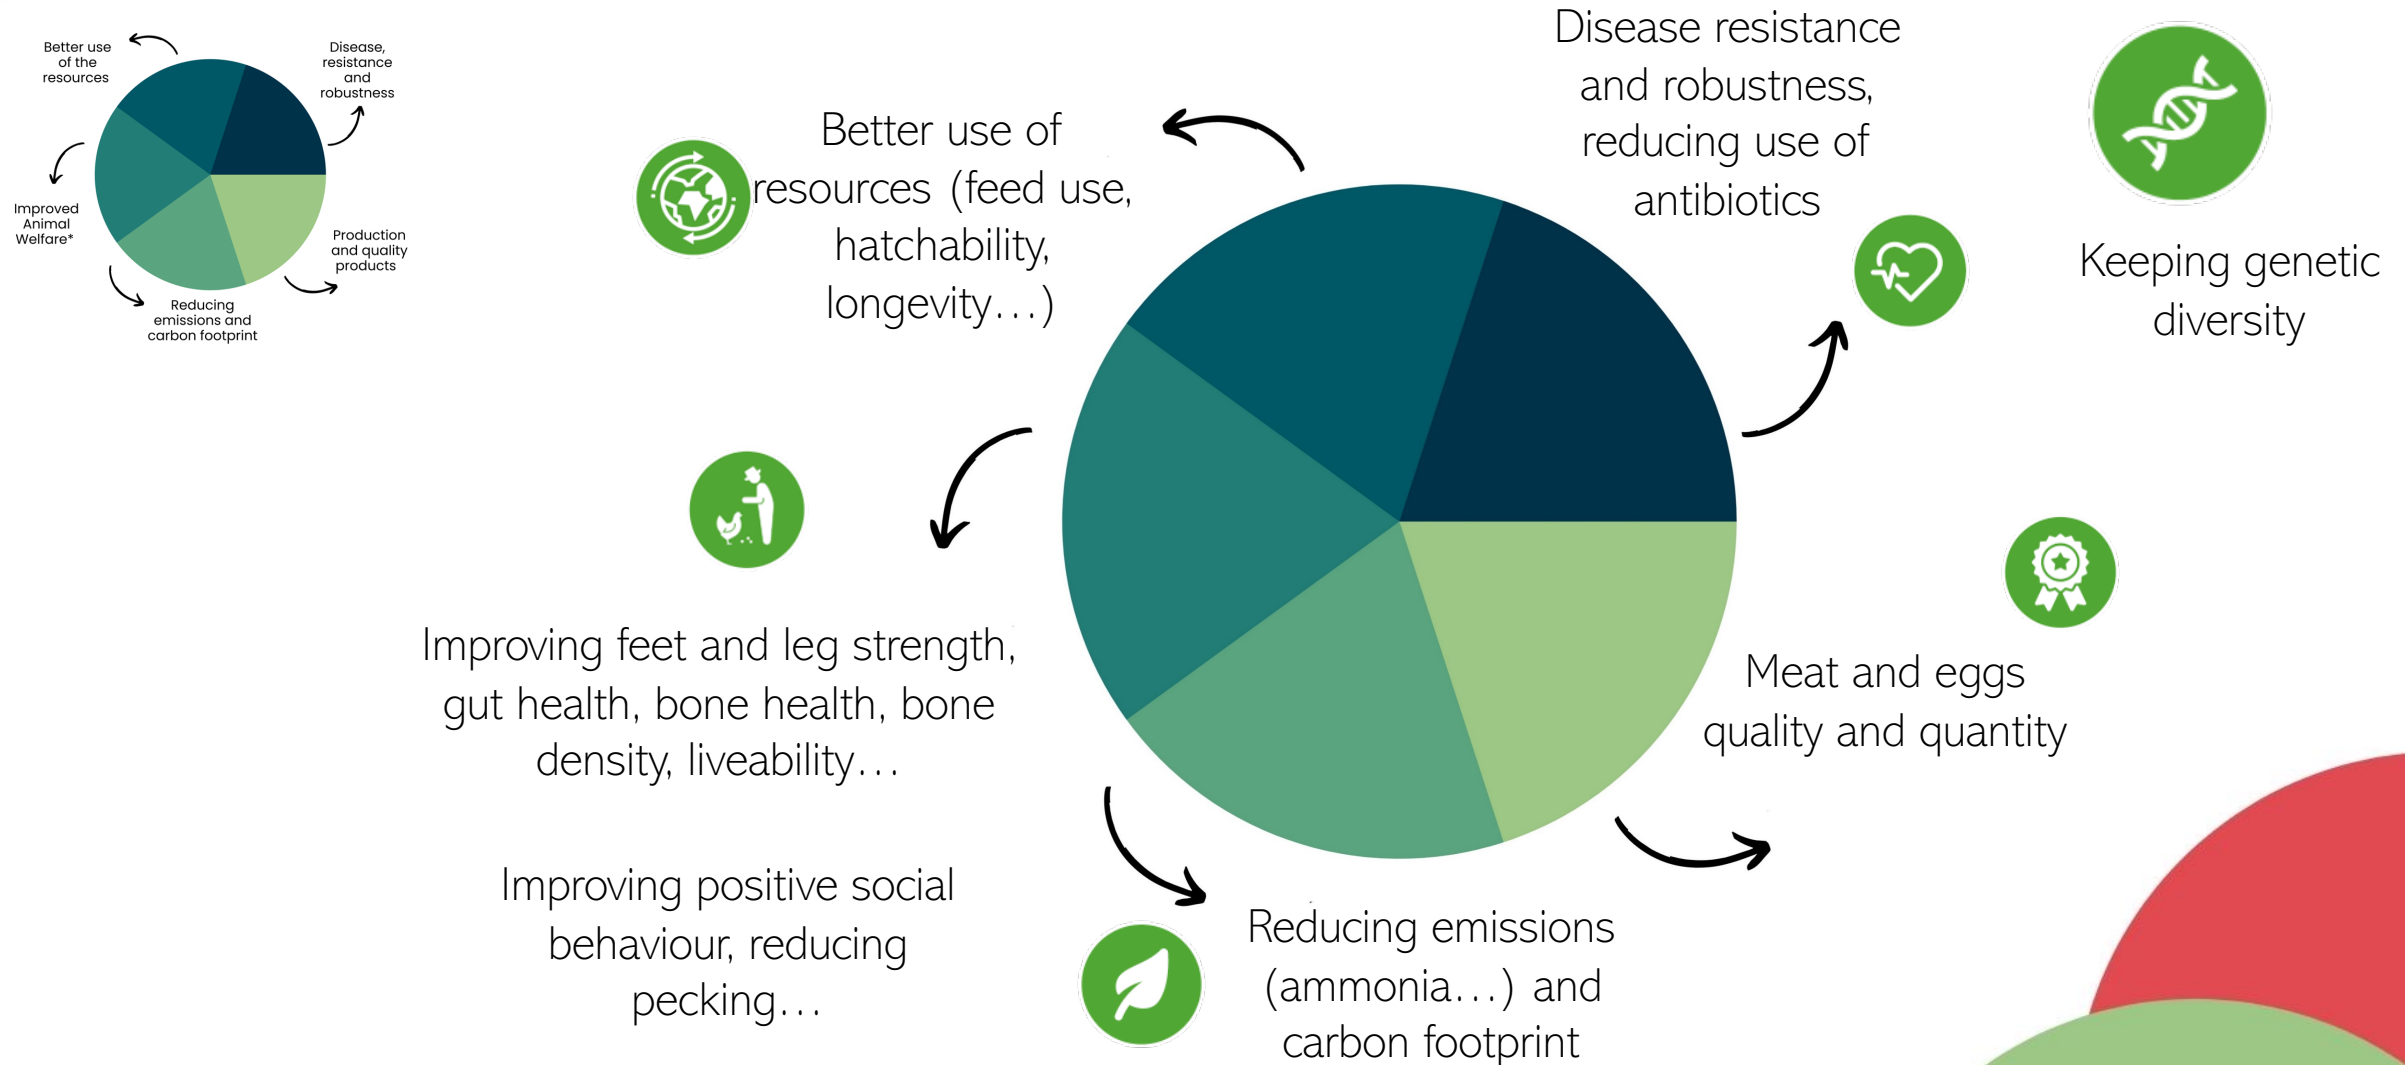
Better use of the resources

Disease, resistance and robustness

Improved Animal Welfare*

Production and quality products

Reducing emissions and carbon footprint

Better use of resources (feed use, hatchability, longevity…)

Disease resistance and robustness, reducing use of antibiotics

Keeping genetic diversity

Improving feet and leg strength, gut health, bone health, bone density, liveability…

Improving positive social behaviour, reducing pecking…

Meat and eggs quality and quantity

Reducing emissions (ammonia…) and carbon footprint